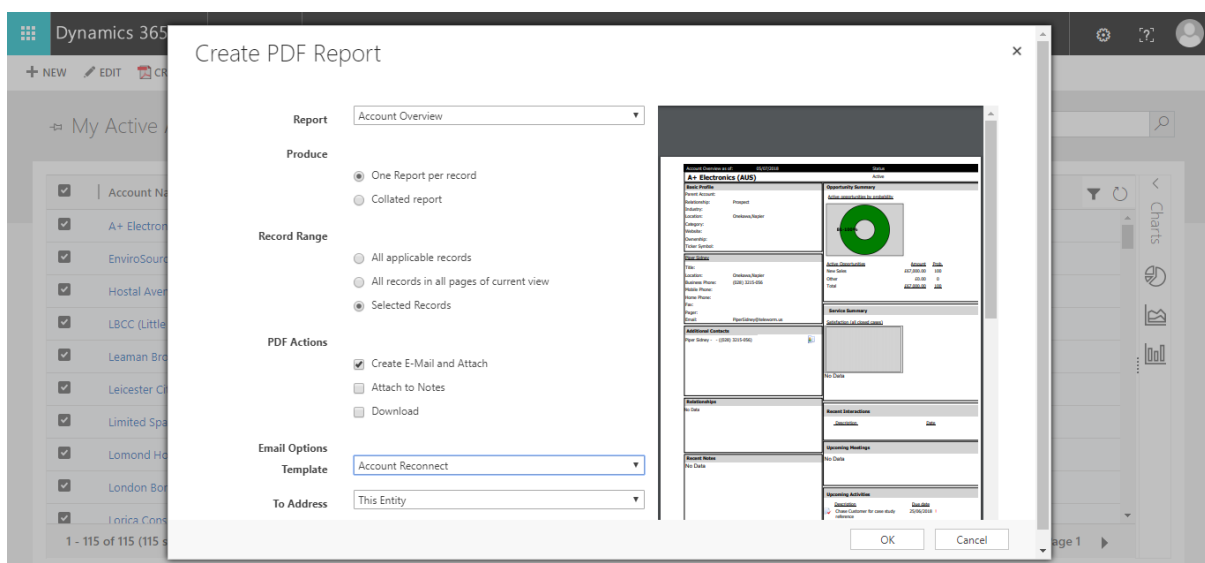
Dynamics 365

+ NEW EDIT CR

My Active

Account Na

A+ Electron

EnviroSour

Hostal Aven

LBCC (Little

Leaman Bro

Leicester C

Limited Spa

Lomond Ho

London Bor

Lorica Cons

1 - 115 of 115 (115 s

Create PDF Report

Report Account Overview

Produce

One Report per record

Collated report

Record Range

All applicable records

All records in all pages of current view

Selected Records

PDF Actions

Create E-Mail and Attach

Attach to Notes

Download

Email Options

Template Account Reconnect

To Address This Entity

Account Overview as of: 05/07/2016 Status

A+ Electronics (AUS) Active

Basic Profile

Parent Account:

Relationship: Prospect

Industry:

Location: Onekawa,Napier

Category:

Website:

Ownership:

Ticker Symbol:

Opportunity Summary

Active opportunities by probability

Piper Sidney

Title:

Location: Onekawa,Napier

Business Phone: (026) 3215-056

Mobile Phone:

Home Phone:

Fax:

Pager:

Email: PiperSidney@telecom.ca

Active Opportunities Amount Prob.

New Sales £27,000.00 100

Other £0.00 0

Total £27,000.00 100

Service Summary

Satisfaction (all closed cases)

Additional Contacts

Piper Sidney - - (026) 3215-056

No Data

Relationships

No Data

Recent Interactions

Description Date

Upcoming Meetings

No Data

Recent Notes

No Data

Upcoming Activities

Description Due date

Chase Customer for case study reference 25/06/2016

OK Cancel

Charts

age 1